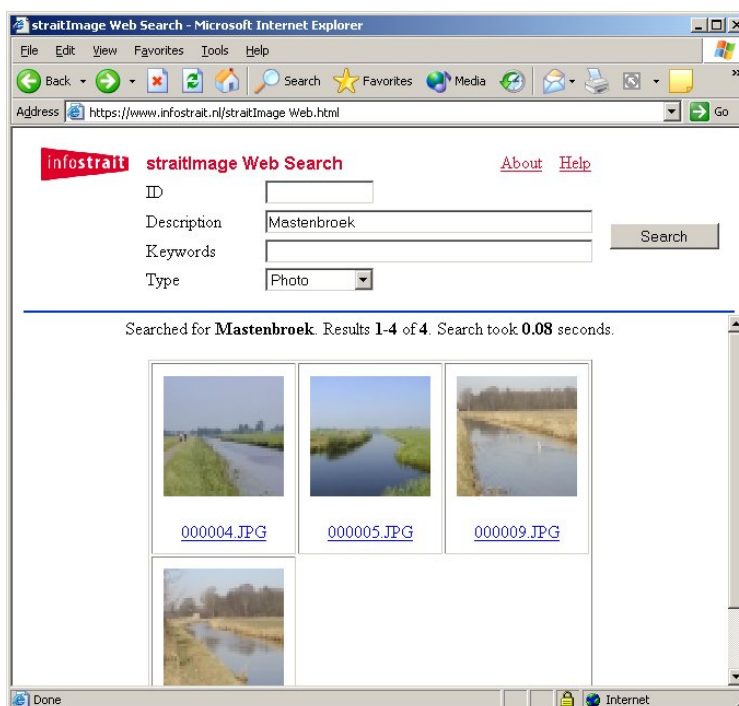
straitImage Web Search - Microsoft Internet Explorer

File Edit View Favorites Tools Help

Back Search Favorites Media

Address https://www.infostrait.nl/straitImage Web.html Go

infostrait straitImage Web Search About Help

ID

Description Mastenbroek

Keywords

Type Photo

Search

Searched for **Mastenbroek**. Results **1-4** of **4**. Search took **0.08** seconds.

000004.JPG 000005.JPG 000009.JPG

Done Internet